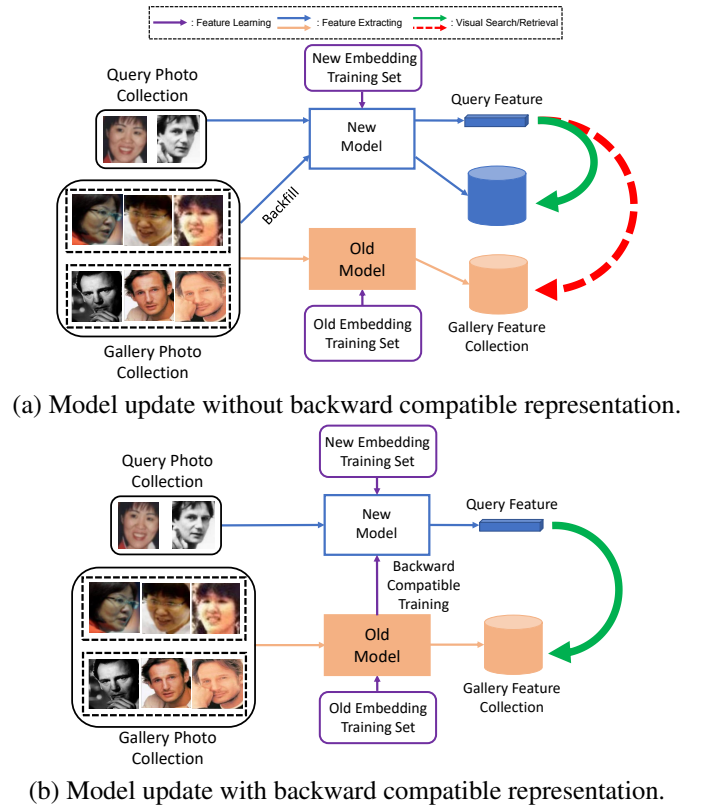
: Feature Learning : Feature Extracting : Visual Search/Retrieval

New Embedding Training Set

Query Photo Collection

New Model

Query Feature

Backfill

Old Model

Old Embedding Training Set

Gallery Feature Collection

Gallery Photo Collection

(a) Model update without backward compatible representation.

New Embedding Training Set

Query Photo Collection

New Model

Query Feature

Backward Compatible Training

Old Model

Gallery Feature Collection

Old Embedding Training Set

Gallery Photo Collection

(b) Model update with backward compatible representation.